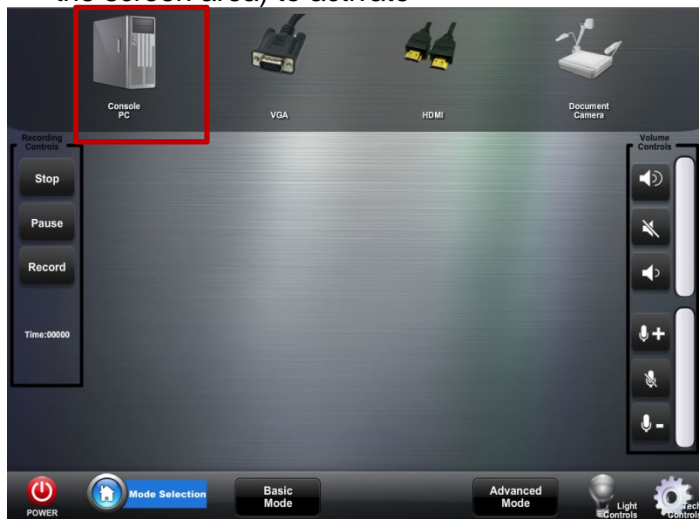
the screen area) to activate

Console PC

VGA

HDMI

Document Camera

Recording Controls

Stop

Pause

Record

Time:00000

Volume Controls

POWER

Mode Selection

Basic Mode

Advanced Mode

Light Controls

Tech Controls